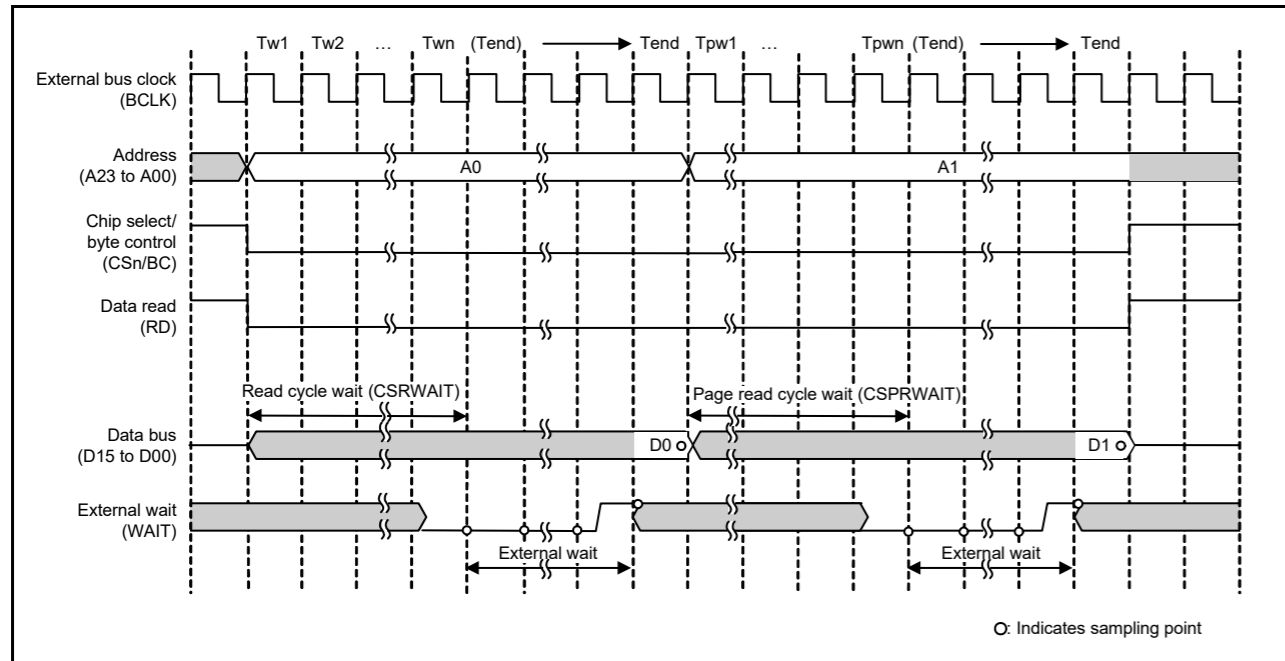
Tw1 Tw2 … Twn (Tend) Tend Tpw1 … Tpwn (Tend) Tend

External bus clock (BCLK)

Address (A23 to A00)

A0

A1

Chip select/ byte control (CSn/BC)

Data read (RD)

Read cycle wait (CSRWAIT)

Page read cycle wait (CSPRWAIT)

Data bus (D15 to D00)

D0

D1

External wait (WAIT)

External wait

External wait

O: Indicates sampling point